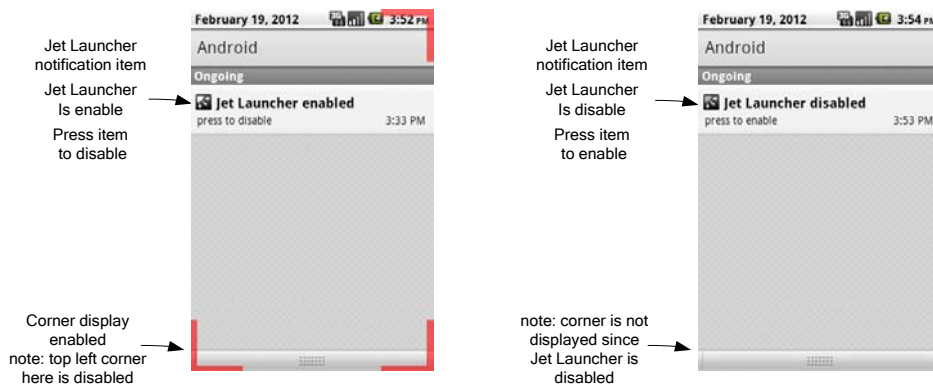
Jet Launcher notification item

Jet Launcher Is enable

Press item to disable

Corner display enabled note: top left corner here is disabled

February 19, 2012 3:52 PM

Android

Ongoing

Jet Launcher enabled

press to disable 3:33 PM

Jet Launcher notification item

Jet Launcher Is disable

Press item to enable

note: corner is not displayed since Jet Launcher is disabled

February 19, 2012 3:54 PM

Android

Ongoing

Jet Launcher disabled

press to enable 3:53 PM